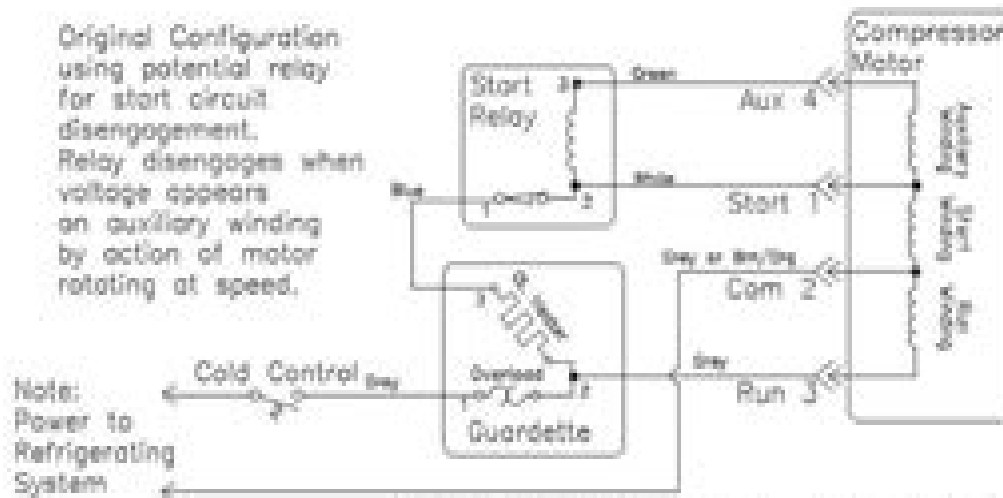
Original Configuration using potential relay for start circuit disengagement. Relay disengages when voltage appears on auxiliary winding by action of motor rotating at speed.

Start Relay
5
2
1
Blue
Green
White
Compressor Motor
Aux 4
Start 1
Grey or Brn/Grey
Com 2
Grey
Run 3
Cold Control
Grey
Overload
Guardette
Note: Power to Refrigerating System
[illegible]
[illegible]
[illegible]